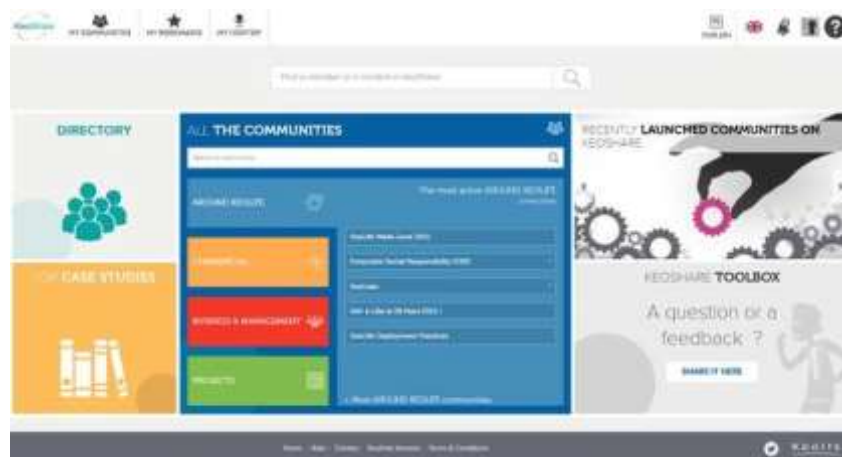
KeoShare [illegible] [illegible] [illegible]

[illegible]

DIRECTORY

ALL THE COMMUNITIES

AROUND KEOLIS

The most active AROUND KEOLIS

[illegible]

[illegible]

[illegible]

BUSINESS & MANAGEMENT

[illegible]

PROJECTS

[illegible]

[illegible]

+ More AROUND KEOLIS communities

CASE STUDIES

RECENTLY LAUNCHED COMMUNITIES ON KEOSHARE

KEOSHARE TOOLBOX

A question or a feedback ?

SHARE IT HERE

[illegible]

Keolis